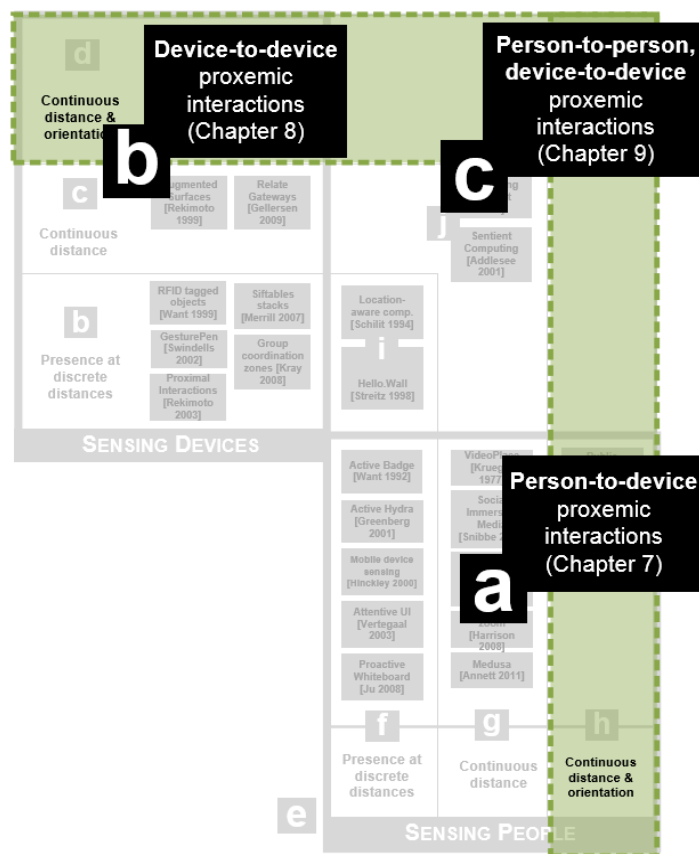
d

Continuous distance & orientation

Device-to-device proxemic interactions (Chapter 8)

b

Person-to-person, device-to-device proxemic interactions (Chapter 9)

c

c

Continuous distance

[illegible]gmented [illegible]urfaces [Rekimoto 1999]

Relate Gateways [Gellersen 2009]

b

Presence at discrete distances

RFID tagged objects [Want 1999]

GesturePen [Swindells 2002]

Proximal Interactions [Rekimoto 2003]

Siftables stacks [Merrill 2007]

Group coordination zones [Kray 2008]

SENSING DEVICES

j

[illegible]ing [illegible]t

Sentient Computing [Addlesee 2001]

Location-aware comp. [Schilit 1994]

i

Hello.Wall [Streitz 1998]

Active Badge [Want 1992]

Active Hydra [Greenberg 2001]

Mobile device sensing [Hinckley 2000]

Attentive UI [Vertegaal 2003]

Proactive Whiteboard [Ju 2008]

VideoPl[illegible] [Krueg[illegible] 1977]

Soci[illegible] Immers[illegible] Medi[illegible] [Snibbe 2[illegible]

Person-to-device proxemic interactions (Chapter 7)

a

Zoom [Harrison 2008]

Medusa [Annett 2011]

f

Presence at discrete distances

g

Continuous distance

h

Continuous distance & orientation

e

SENSING PEOPLE